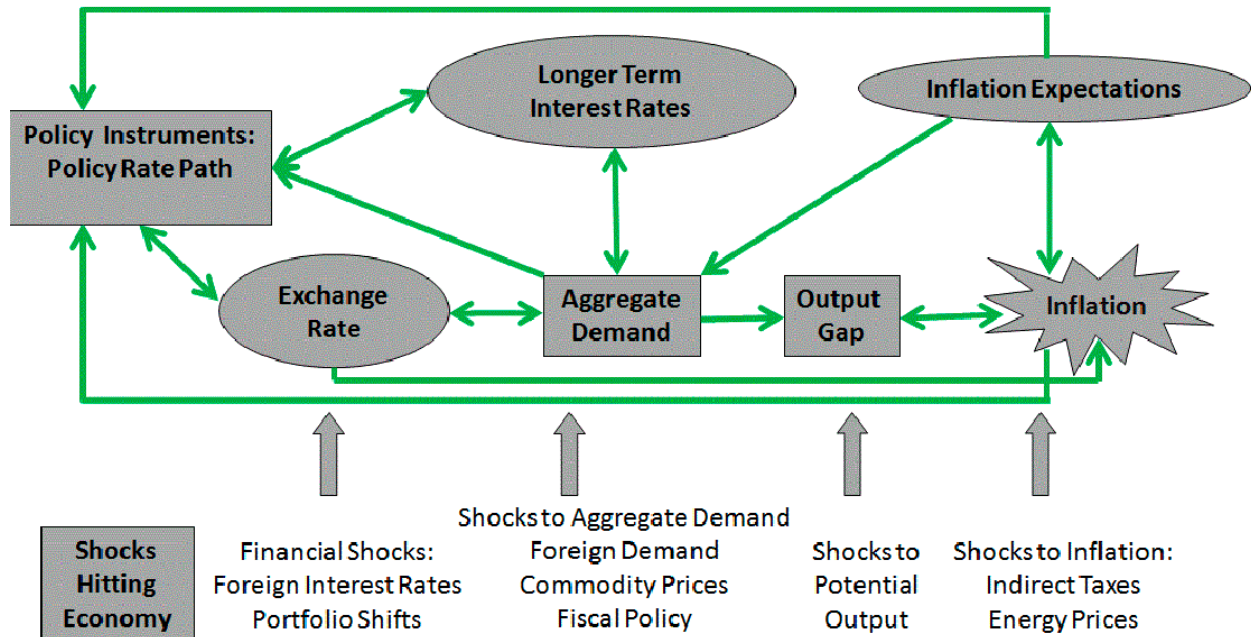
Policy Instruments: Policy Rate Path

Longer Term Interest Rates

Inflation Expectations

Exchange Rate

Aggregate Demand

Output Gap

Inflation

Shocks Hitting Economy

Financial Shocks: Foreign Interest Rates Portfolio Shifts

Shocks to Aggregate Demand Foreign Demand Commodity Prices Fiscal Policy

Shocks to Potential Output

Shocks to Inflation: Indirect Taxes Energy Prices